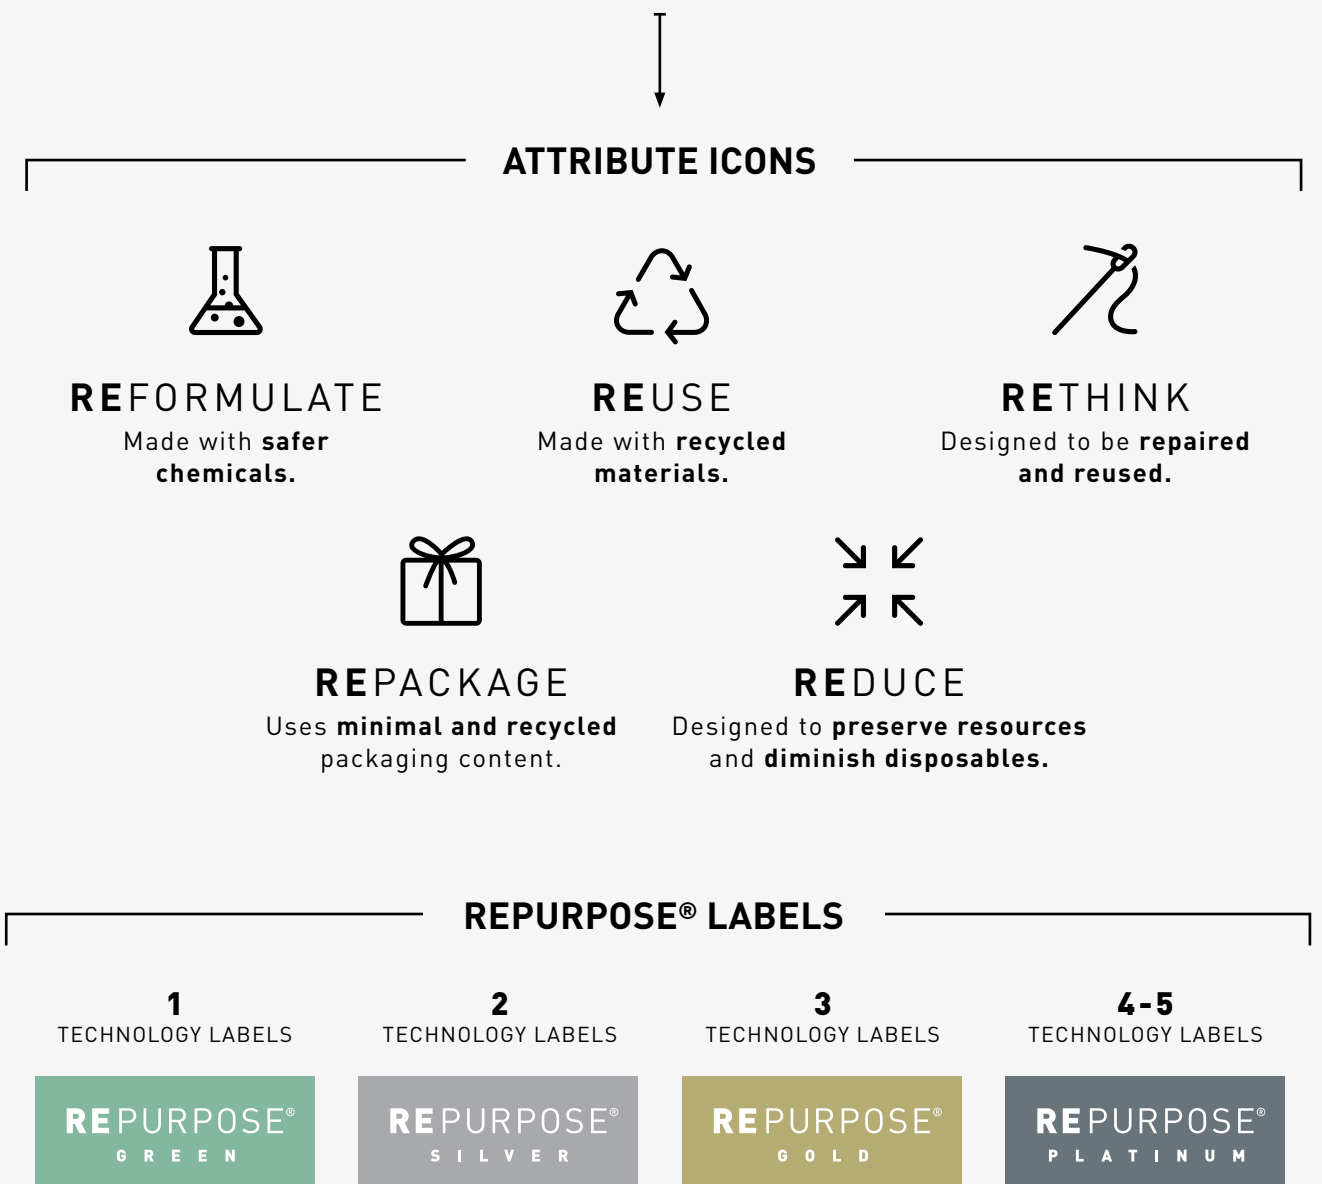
ATTRIBUTE ICONS

REFORMULATE
Made with **safer chemicals.**

REUSE
Made with **recycled materials.**

RETHINK
Designed to be **repaired and reused.**

REPACKAGE
Uses **minimal and recycled** packaging content.

REDUCE
Designed to **preserve resources** and **diminish disposables.**

REPURPOSE® LABELS

1
TECHNOLOGY LABELS

2
TECHNOLOGY LABELS

3
TECHNOLOGY LABELS

4-5
TECHNOLOGY LABELS

REPURPOSE®
GREEN

REPURPOSE®
SILVER

REPURPOSE®
GOLD

REPURPOSE®
PLATINUM